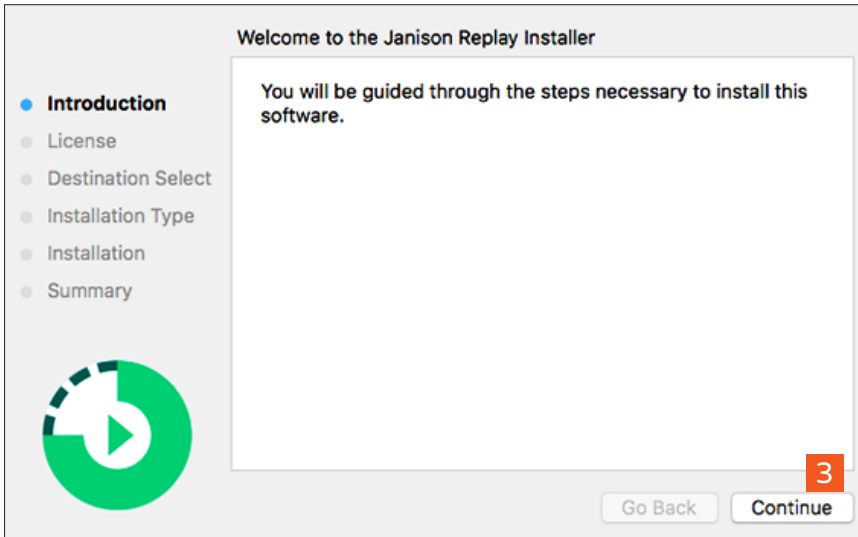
Welcome to the Janison Replay Installer

Introduction
License
Destination Select
Installation Type
Installation
Summary

You will be guided through the steps necessary to install this software.

3

Go Back
Continue